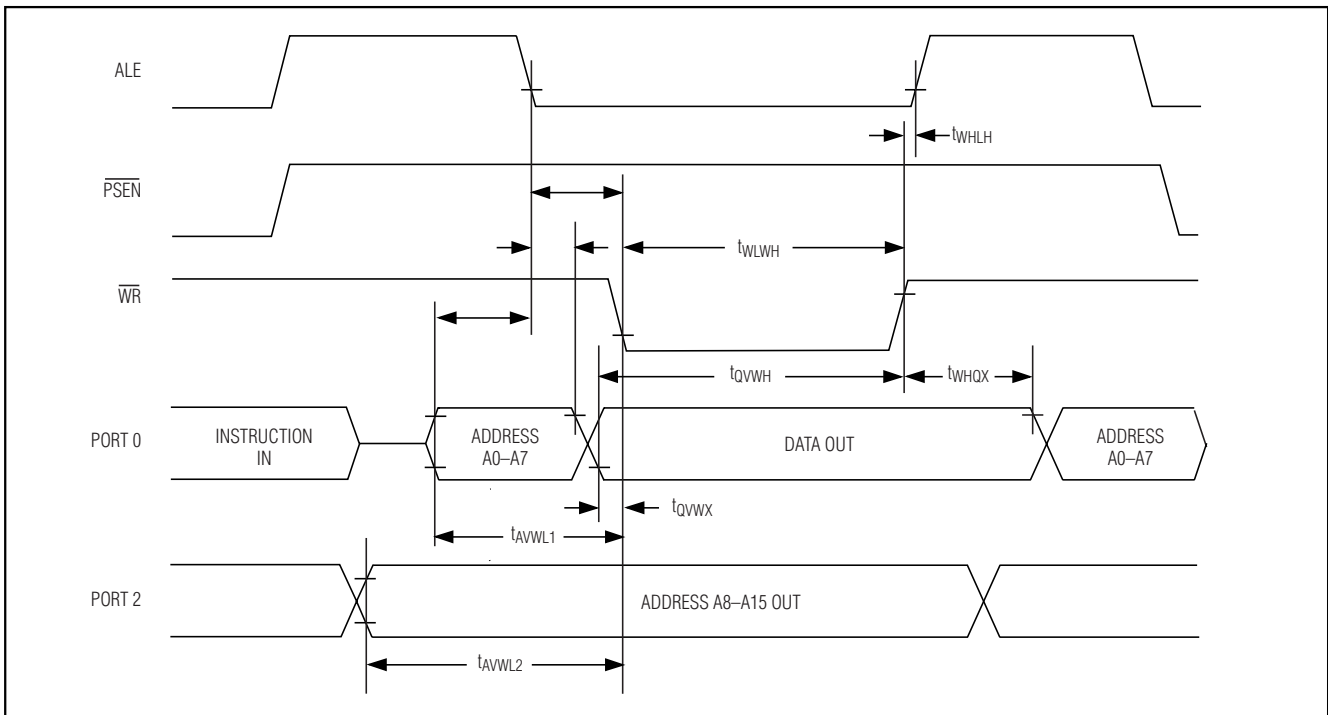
ALE

$t_{WHLH}$

$\overline{PSEN}$

$t_{WLWH}$

$\overline{WR}$

$t_{QVWH}$

$t_{WHQX}$

PORT 0

INSTRUCTION IN

ADDRESS A0–A7

DATA OUT

ADDRESS A0–A7

$t_{QVWX}$

$t_{AVWL1}$

PORT 2

ADDRESS A8–A15 OUT

$t_{AVWL2}$